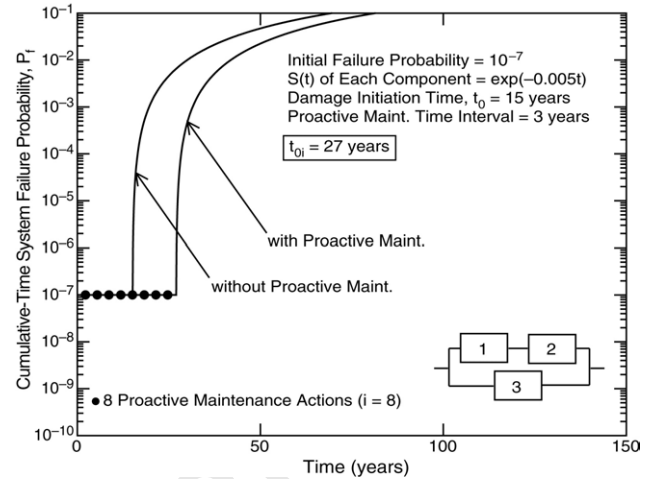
$10^{-1}$
$10^{-2}$
$10^{-3}$
$10^{-4}$
$10^{-5}$
$10^{-6}$
$10^{-7}$
$10^{-8}$
$10^{-9}$
$10^{-10}$

Cumulative-Time System Failure Probability, $P_f$

Initial Failure Probability = $10^{-7}$
S(t) of Each Component = exp(−0.005t)
Damage Initiation Time, $t_0$ = 15 years
Proactive Maint. Time Interval = 3 years

$t_{0i}$ = 27 years

with Proactive Maint.

without Proactive Maint.

1
2
3

● 8 Proactive Maintenance Actions (i = 8)

0
50
100
150

Time (years)